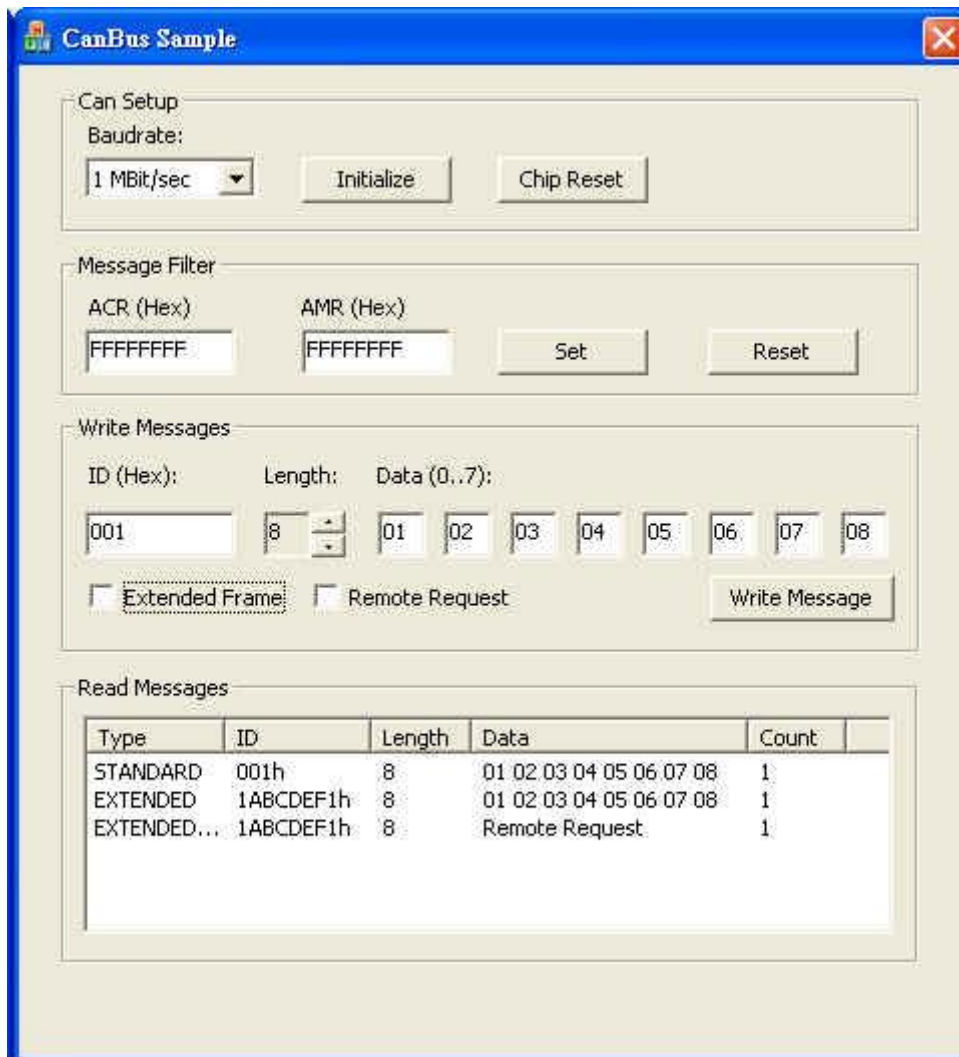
CanBus Sample

Can Setup
Baudrate:
1 MBit/sec
Initialize
Chip Reset

Message Filter
ACR (Hex)
FFFFFFFF
AMR (Hex)
FFFFFFFF
Set
Reset

Write Messages
ID (Hex):
001
Length:
8
Data (0..7):
01 02 03 04 05 06 07 08
Extended Frame
Remote Request
Write Message

Read Messages

| Type | ID | Length | Data | Count |
|---|---|---|---|---|
| STANDARD | 001h | 8 | 01 02 03 04 05 06 07 08 | 1 |
| EXTENDED | 1ABCDEF1h | 8 | 01 02 03 04 05 06 07 08 | 1 |
| EXTENDED... | 1ABCDEF1h | 8 | Remote Request | 1 |